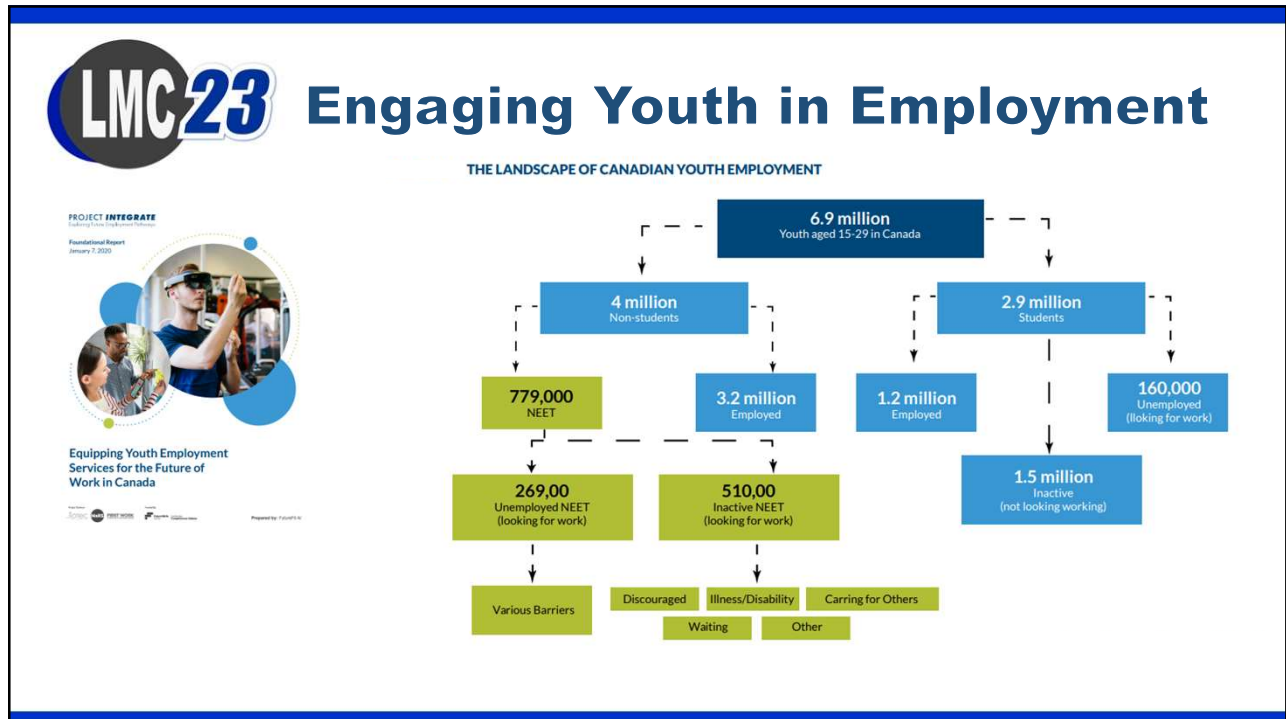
LMC23

Engaging Youth in Employment

PROJECT INTEGRATE
Exploring Future Employment Pathways

Foundational Report
January 7, 2020

Equipping Youth Employment Services for the Future of Work in Canada

Prepared by: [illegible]

THE LANDSCAPE OF CANADIAN YOUTH EMPLOYMENT

6.9 million
Youth aged 15-29 in Canada

4 million
Non-students

2.9 million
Students

779,000
NEET

3.2 million
Employed

1.2 million
Employed

160,000
Unemployed (looking for work)

1.5 million
Inactive (not looking working)

269,00
Unemployed NEET (looking for work)

510,00
Inactive NEET (looking for work)

Various Barriers

Discouraged

Illness/Disability

Carring for Others

Waiting

Other